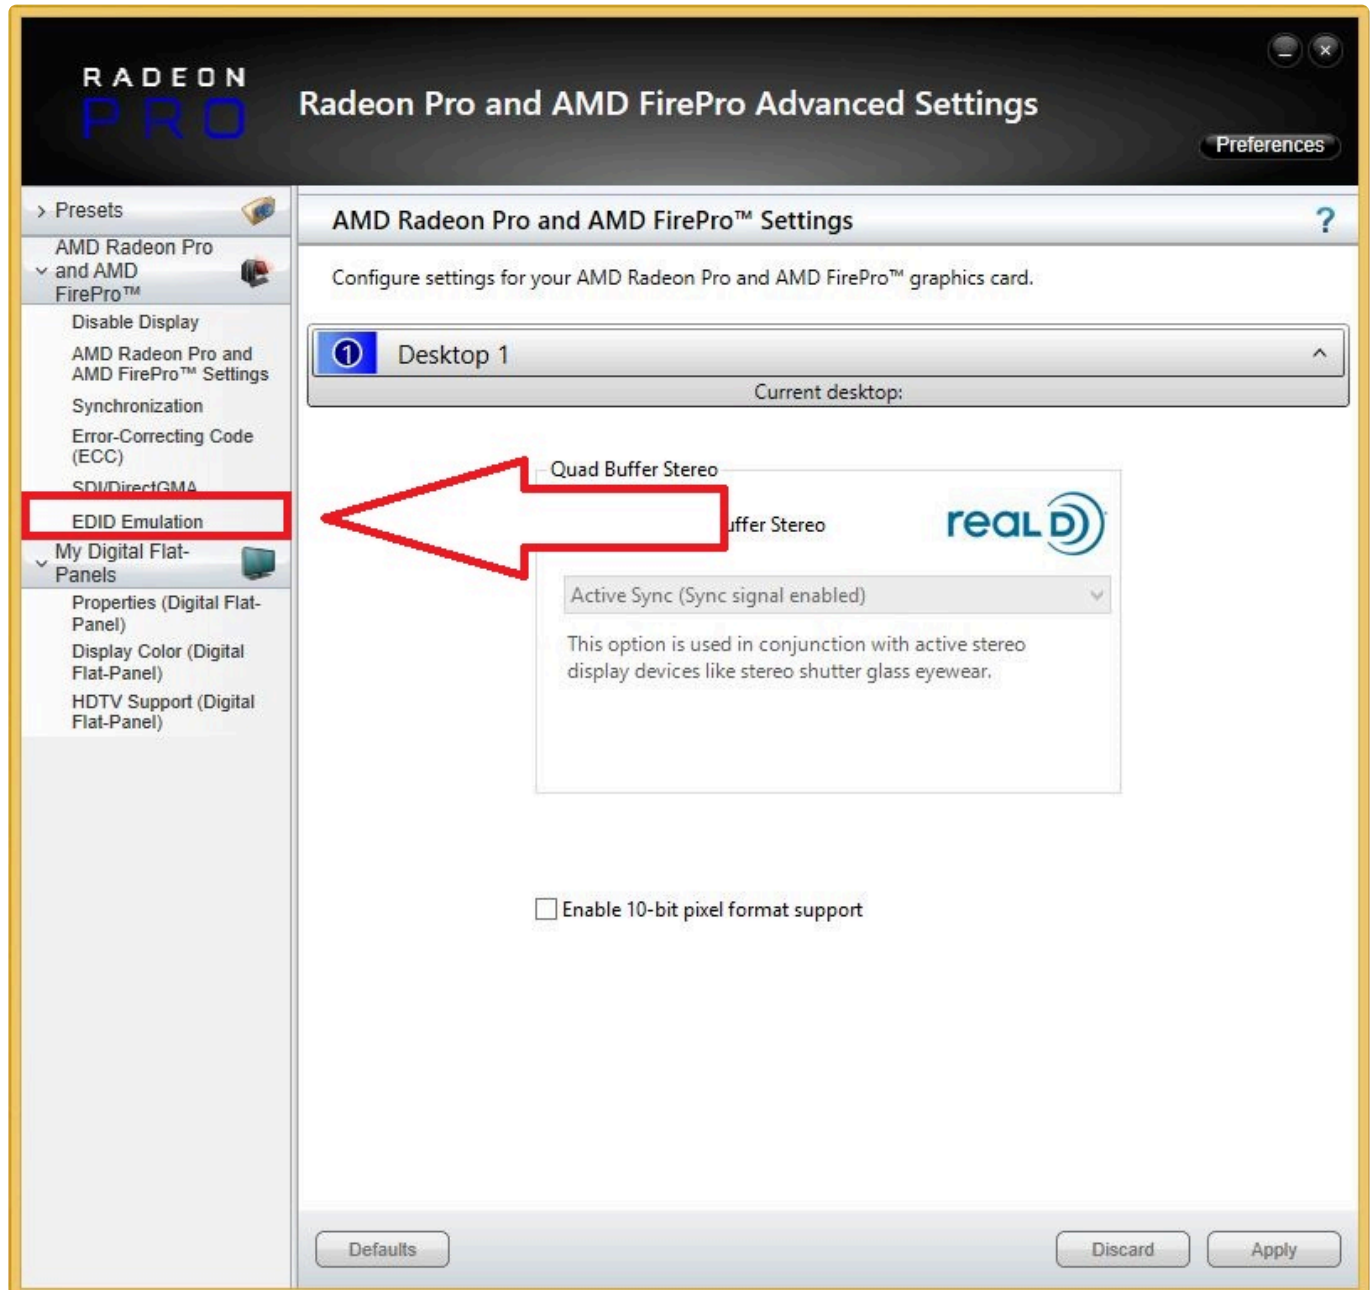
RADEON PRO

Radeon Pro and AMD FirePro Advanced Settings

Preferences

Presets

AMD Radeon Pro and AMD FirePro™

Disable Display

AMD Radeon Pro and AMD FirePro™ Settings

Synchronization

Error-Correcting Code (ECC)

SDI/DirectGMA

EDID Emulation

My Digital Flat-Panels

Properties (Digital Flat-Panel)

Display Color (Digital Flat-Panel)

HDTV Support (Digital Flat-Panel)

AMD Radeon Pro and AMD FirePro™ Settings

?

Configure settings for your AMD Radeon Pro and AMD FirePro™ graphics card.

1 Desktop 1

Current desktop:

Quad Buffer Stereo

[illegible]uffer Stereo

realD

Active Sync (Sync signal enabled)

This option is used in conjunction with active stereo display devices like stereo shutter glass eyewear.

Enable 10-bit pixel format support

Defaults

Discard

Apply